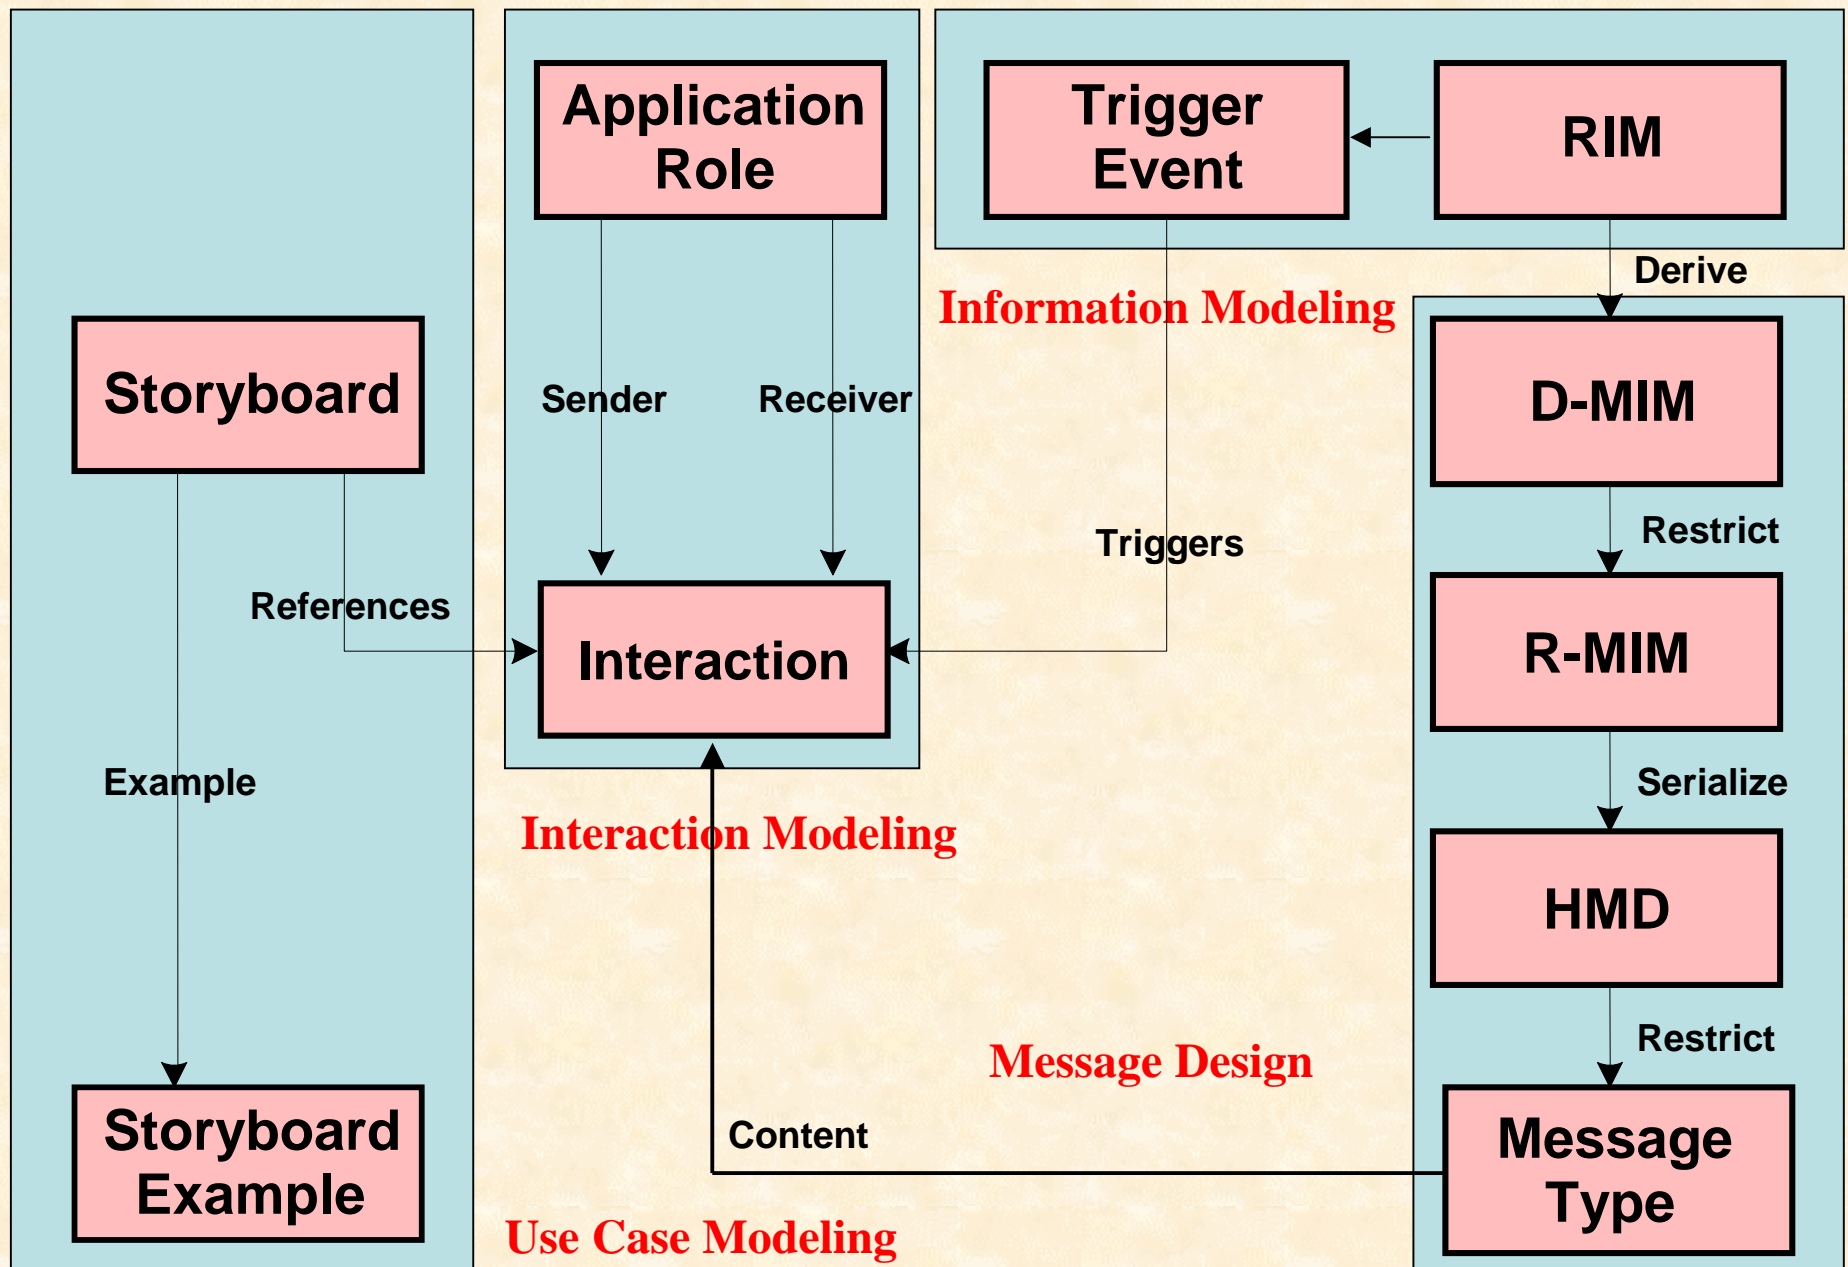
Application Role

Trigger Event

RIM

Derive

Information Modeling

Storyboard

Sender

Receiver

D-MIM

Triggers

Restrict

References

Interaction

R-MIM

Example

Serialize

Interaction Modeling

HMD

Restrict

Message Design

Content

Storyboard Example

Message Type

Use Case Modeling